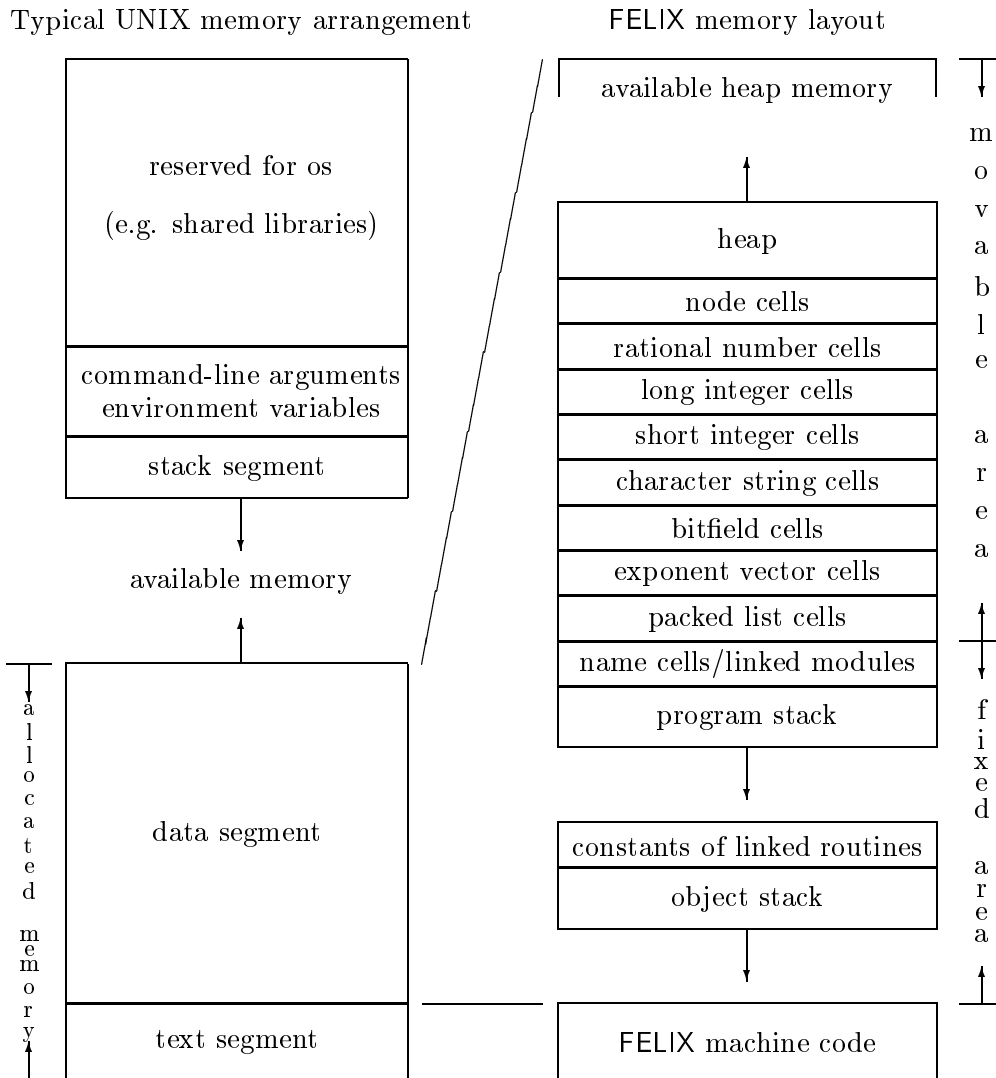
Typical UNIX memory arrangement

reserved for os

(e.g. shared libraries)

command-line arguments
environment variables

stack segment

available memory

allocated memory

data segment

text segment

FELIX memory layout

available heap memory

heap

node cells

rational number cells

long integer cells

short integer cells

character string cells

bitfield cells

exponent vector cells

packed list cells

name cells/linked modules

program stack

constants of linked routines

object stack

FELIX machine code

movable area

fixed area